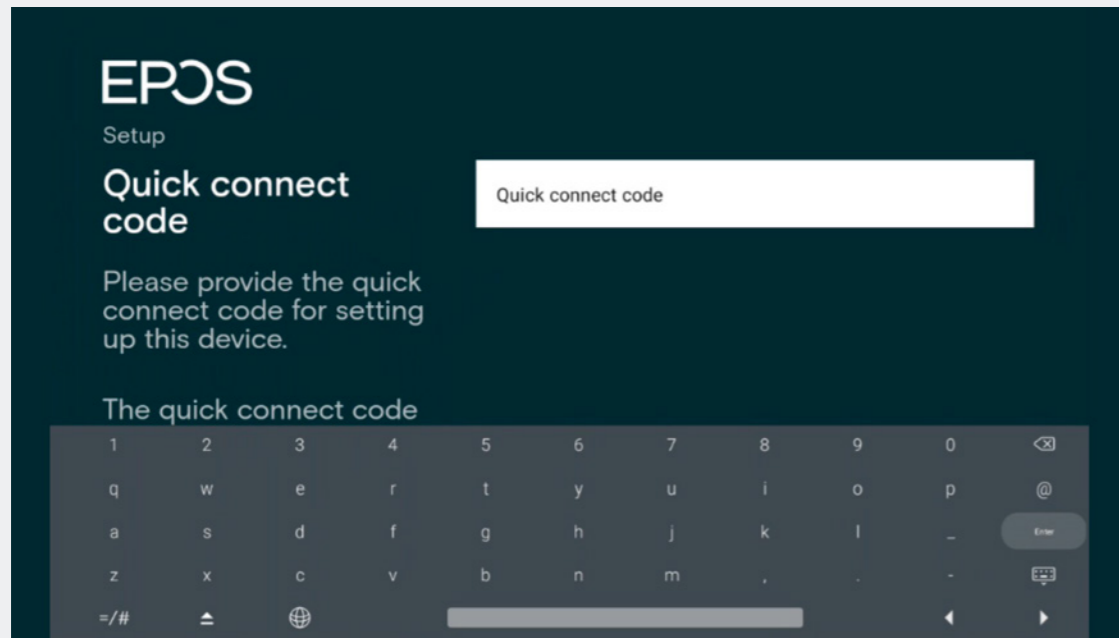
EPOS

Setup

Quick connect code

Please provide the quick connect code for setting up this device.

The quick connect code

Quick connect code

1 2 3 4 5 6 7 8 9 0
q w e r t y u i o p @
a s d f g h j k l _ Enter
z x c v b n m , . -
=/#